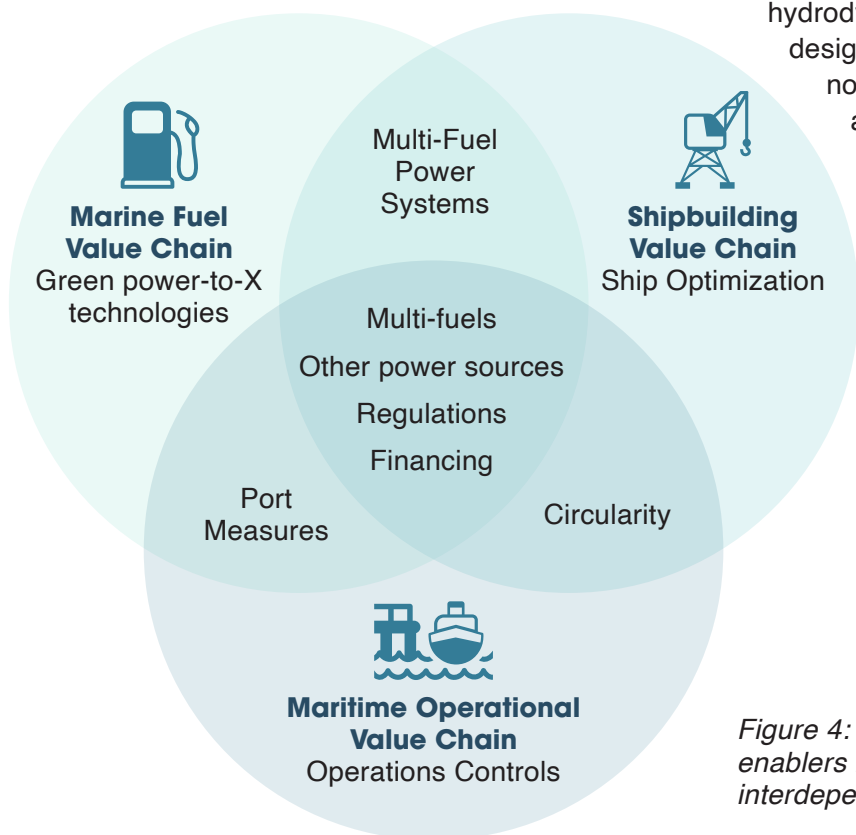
hydrod
desig
no
a

Multi-Fuel Power Systems

Marine Fuel Value Chain
Green power-to-X technologies

Shipbuilding Value Chain
Ship Optimization

Multi-fuels
Other power sources
Regulations
Financing

Port Measures

Circularity

Maritime Operational Value Chain
Operations Controls

Figure 4:
enablers
interdepe